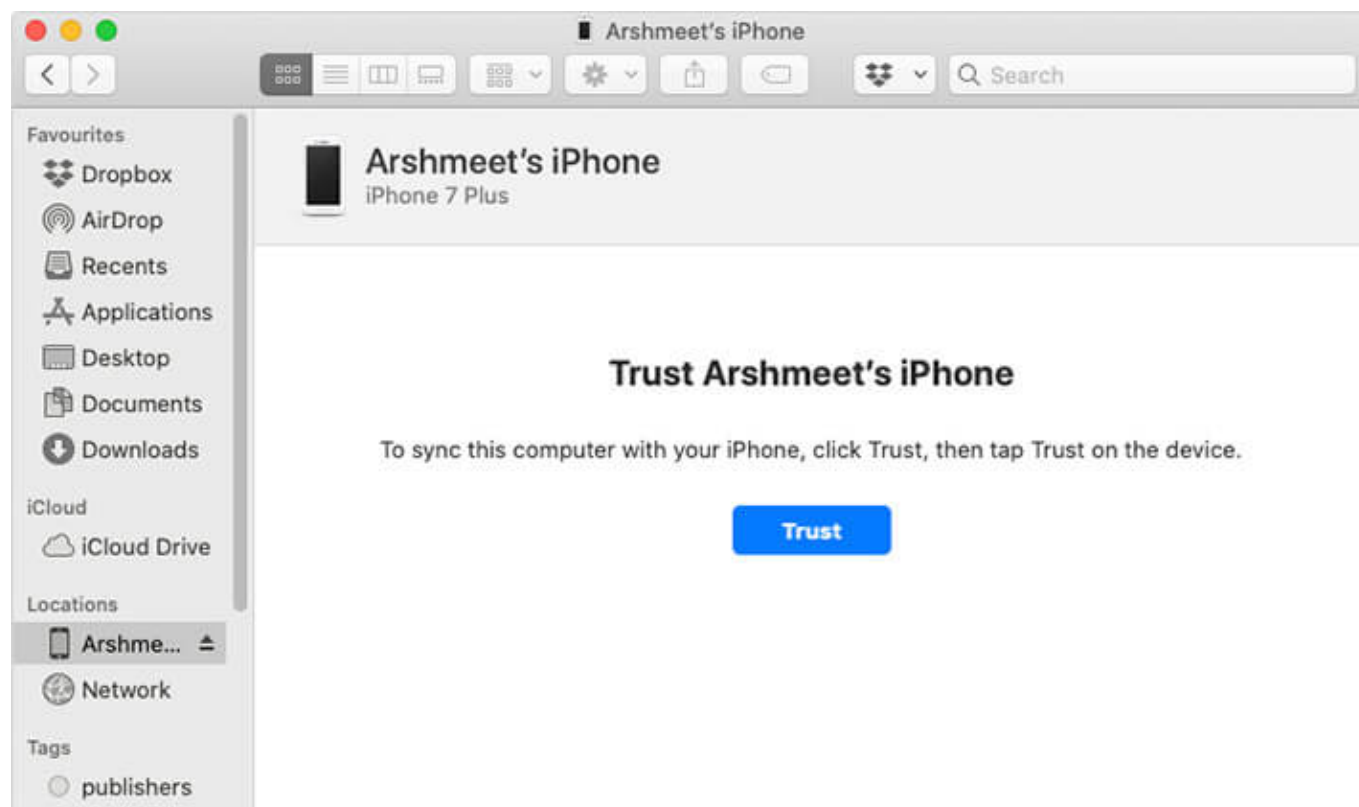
Arshmeet's iPhone

Search

Favourites
Dropbox
AirDrop
Recents
Applications
Desktop
Documents
Downloads

iCloud
iCloud Drive

Locations
Arshme...
Network

Tags
publishers

Arshmeet's iPhone
iPhone 7 Plus

Trust Arshmeet's iPhone

To sync this computer with your iPhone, click Trust, then tap Trust on the device.

Trust